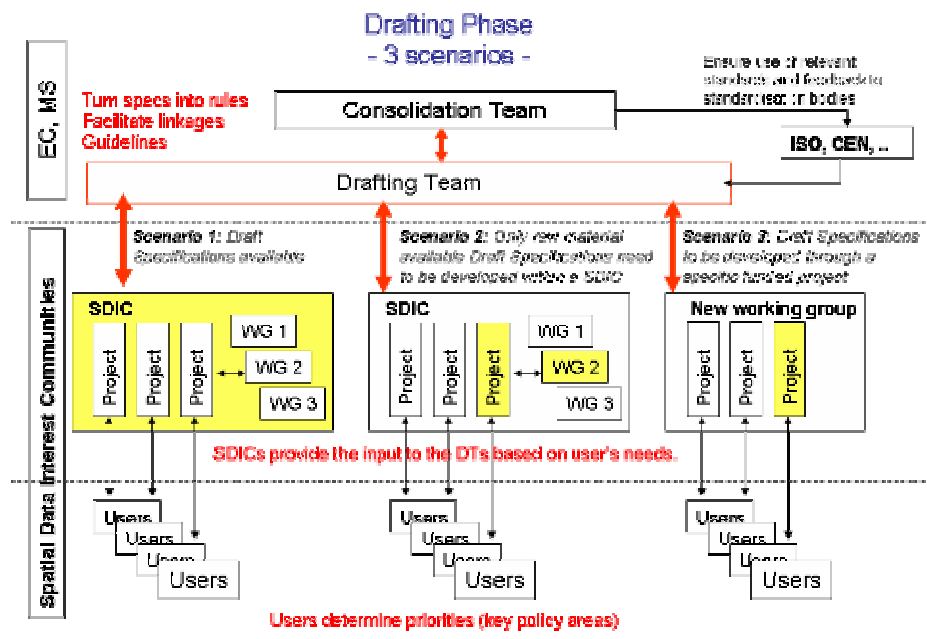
Drafting Phase
- 3 scenarios -

EC, MS

Turn specs into rules
Facilitate linkages
Guidelines

Consolidation Team

Ensure use of relevant standards and feedback to standardisation bodies

ISO, CEN, ..

Drafting Team

Scenario 1: Draft Specifications available

Scenario 2: Only raw material available Draft Specifications need to be developed within a SDIC

Scenario 3: Draft Specifications to be developed through a specific funded project

Spatial Data Interest Communities

SDIC

Project
Project
Project
WG 1
WG 2
WG 3

SDIC

Project
Project
Project
WG 1
WG 2
WG 3

New working group

Project
Project
Project

SDICs provide the input to the DTs based on user's needs.

Users
Users
Users
Users

Users
Users
Users
Users

Users
Users
Users
Users

Users determine priorities (key policy areas)